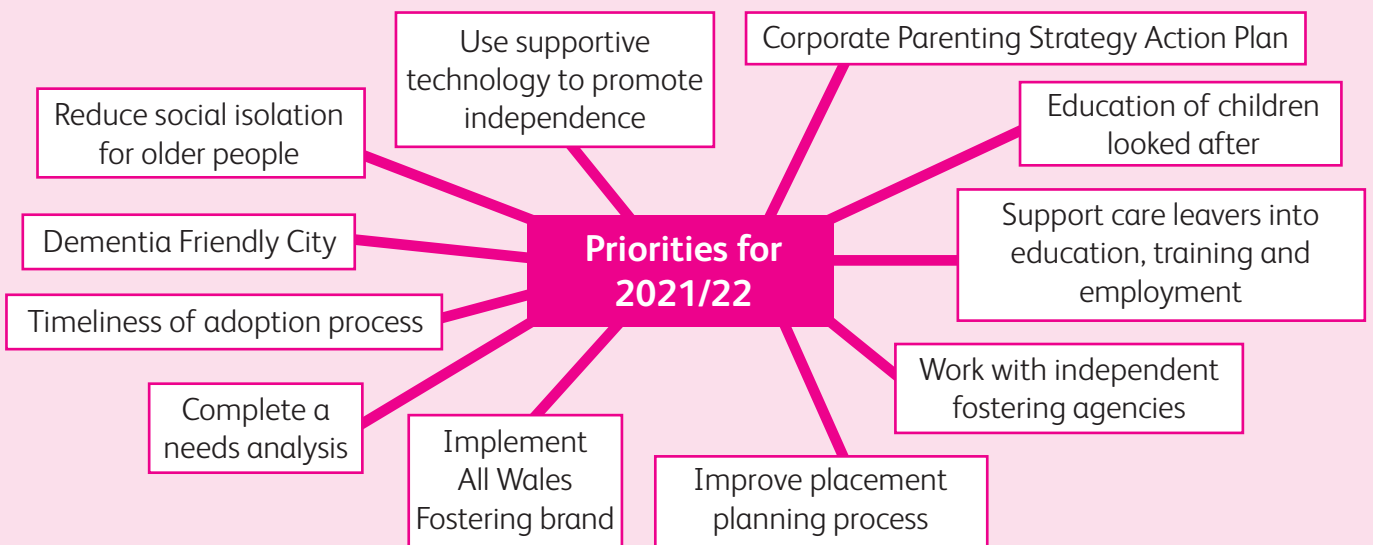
Priorities for 2021/22

Use supportive technology to promote independence

Corporate Parenting Strategy Action Plan

Reduce social isolation for older people

Education of children looked after

Dementia Friendly City

Support care leavers into education, training and employment

Timeliness of adoption process

Work with independent fostering agencies

Complete a needs analysis

Implement All Wales Fostering brand

Improve placement planning process